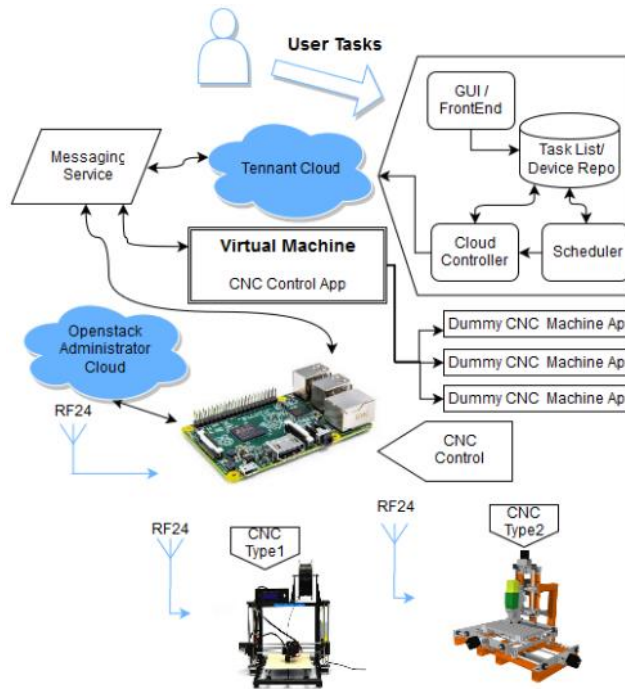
User Tasks

GUI / FrontEnd

Task List/ Device Repo

Messaging Service

Tennant Cloud

Cloud Controller

Scheduler

Virtual Machine

CNC Control App

Dummy CNC Machine Ap

Dummy CNC Machine Ap

Dummy CNC Machine Ap

Openstack Administrator Cloud

RF24

CNC Control

RF24

CNC Type1

RF24

CNC Type2